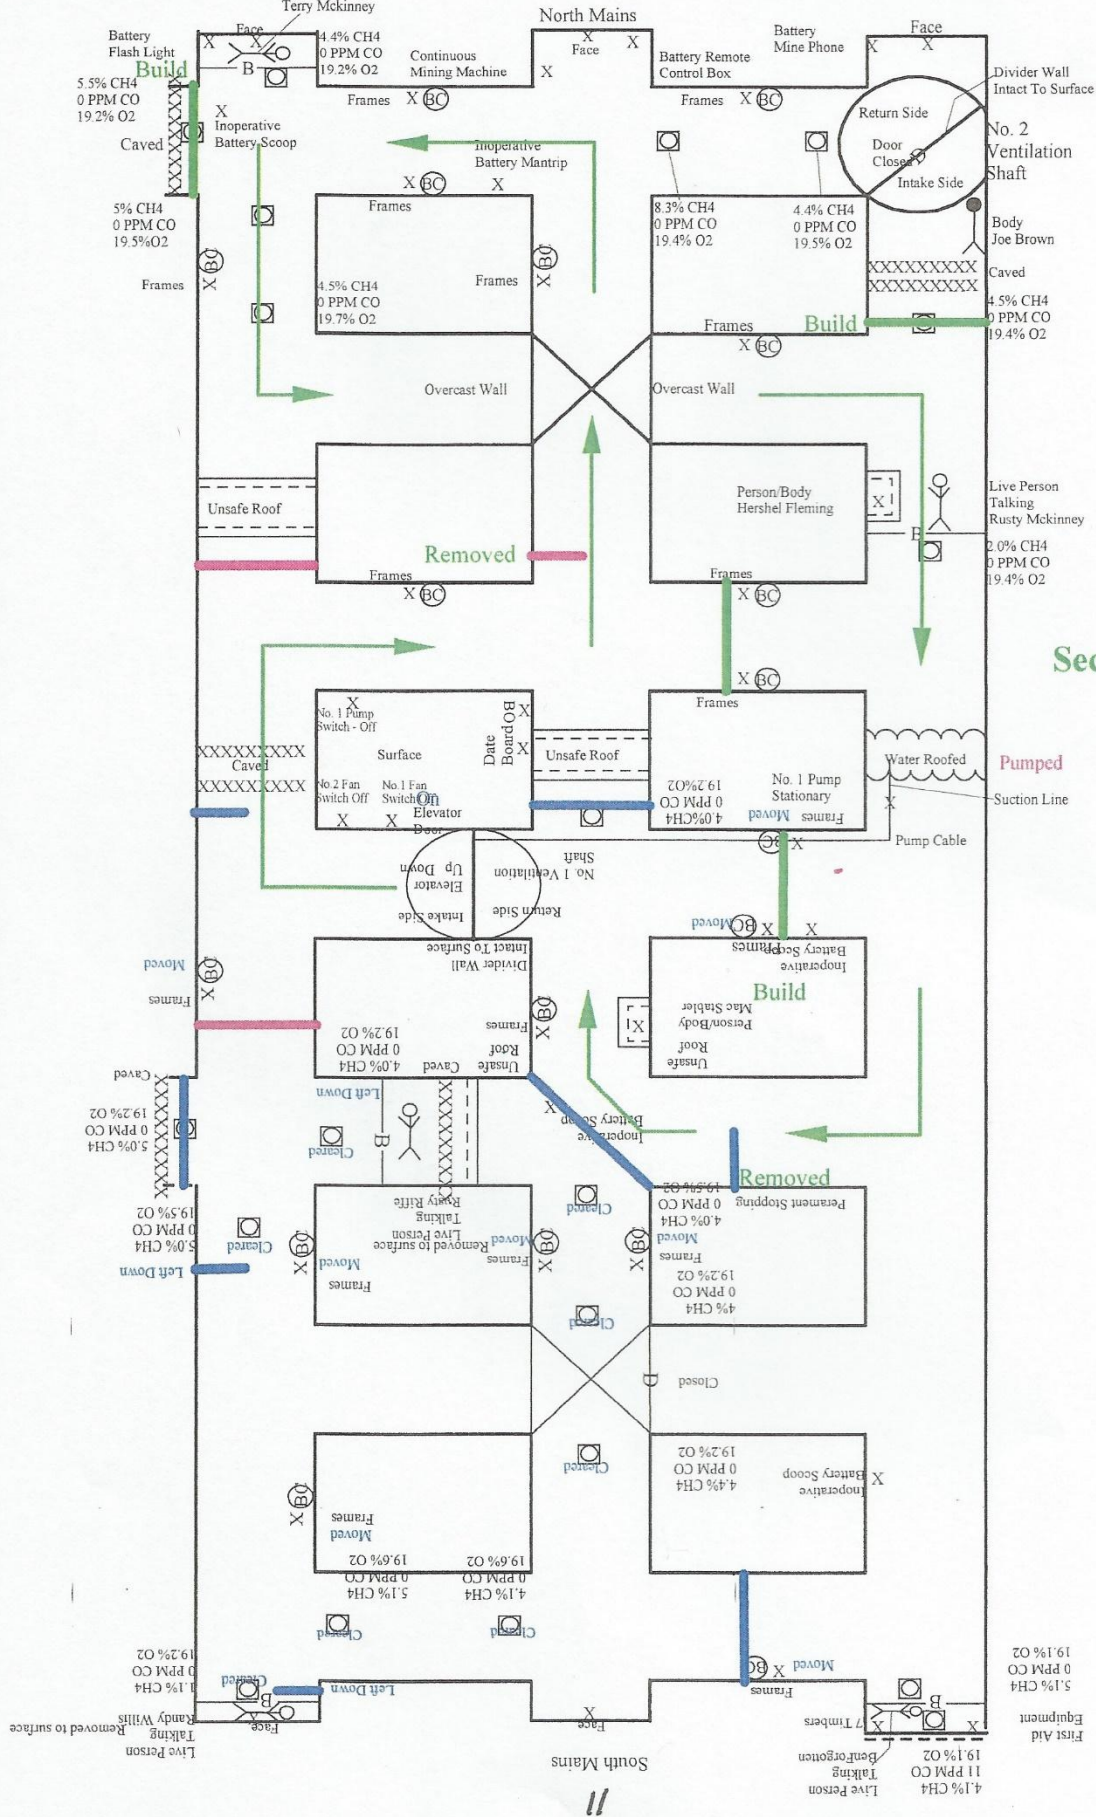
Terry Mckinney

North Mains

Battery Flash Light
Face
X X
B
4.4% CH4
0 PPM CO
19.2% O2
Continuous Mining Machine
X
Face
X
X
Battery Remote Control Box
Battery Mine Phone
Face
X X

Build
5.5% CH4
0 PPM CO
19.2% O2
X
Inoperative Battery Scoop
Caved
Frames X BC
Frames X BC
Return Side
Door Closed
Intake Side
Divider Wall Intact To Surface
No. 2 Ventilation Shaft
Inoperative Battery Mantrip
X BC X
5% CH4
0 PPM CO
19.5%O2
Frames
8.3% CH4
0 PPM CO
19.4% O2
4.4% CH4
0 PPM CO
19.5% O2
Body Joe Brown
Frames
X BC
Frames
X BC
4.5% CH4
0 PPM CO
19.7% O2
Frames
XXXXXXXXX
XXXXXXXXX
Caved
4.5% CH4
0 PPM CO
19.4% O2
Frames
Build
X BC
Overcast Wall
Overcast Wall
Unsafe Roof
Person/Body Hershel Fleming
X
Live Person Talking Rusty Mckinney
B
Removed
2.0% CH4
0 PPM CO
19.4% O2
Frames
X BC
Frames
X BC
X BC
Sec
Frames
X
No. 1 Pump Switch - Off
Surface
Date Board
X
Unsafe Roof
XXXXXXXXX
Caved
XXXXXXXXX
No.2 Fan Switch Off
No.1 Fan Switch On
Elevator Door
X X
4.0%CH4
0 PPM CO
19.2%O2
No. 1 Pump Stationary
Frames Moved
Water Roofed
Pumped
Suction Line
X
Pump Cable
BC X
Elevator Up Down
No. 1 Ventilation Shaft
Intake Side
Return Side
Divider Wall Intact To Surface
Moved
X BC
Frames
BC X X
Moved
Battery Scoop Frames
Inoperative
Build
Person/Body Mac Stabler
X
Unsafe Roof
Frames
X BC
4.0% CH4
0 PPM CO
19.2% O2
Unsafe Roof
Caved
Left Down
Caved
5.0% CH4
0 PPM CO
19.2% O2
B
Cleared
X
Inoperative Battery Scoop
Removed
Perament Stopping
19.5% O2
0 PPM CO
4.0% CH4
Moved
Frames
X BC
Cleared
Live Person Talking Rusty Riffe
Removed to surface
Frames Moved
X BC
X BC
19.5% O2
0 PPM CO
5.0% CH4
Cleared
X BC
Moved
Frames
Left Down
4% CH4
0 PPM CO
19.2% O2
Cleared
Closed
Cleared
19.2% O2
0 PPM CO
4.4% CH4
Inoperative Battery Scoop X
X BC
Moved
Frames
19.6% O2
0 PPM CO
5.1% CH4
19.6% O2
0 PPM CO
4.1% CH4
Cleared
Cleared
19.2% O2
0 PPM CO
1.1% CH4
Cleared
Left Down
B
Face
Live Person Talking Randy Willis Removed to surface
X
Face
Moved
X BC
Frames
7 Timbers
B
X X
19.1% O2
0 PPM CO
5.1% CH4
First Aid Equipment
South Mains
Live Person Talking Ben Forgotton
19.1% O2
11 PPM CO
4.1% CH4
11